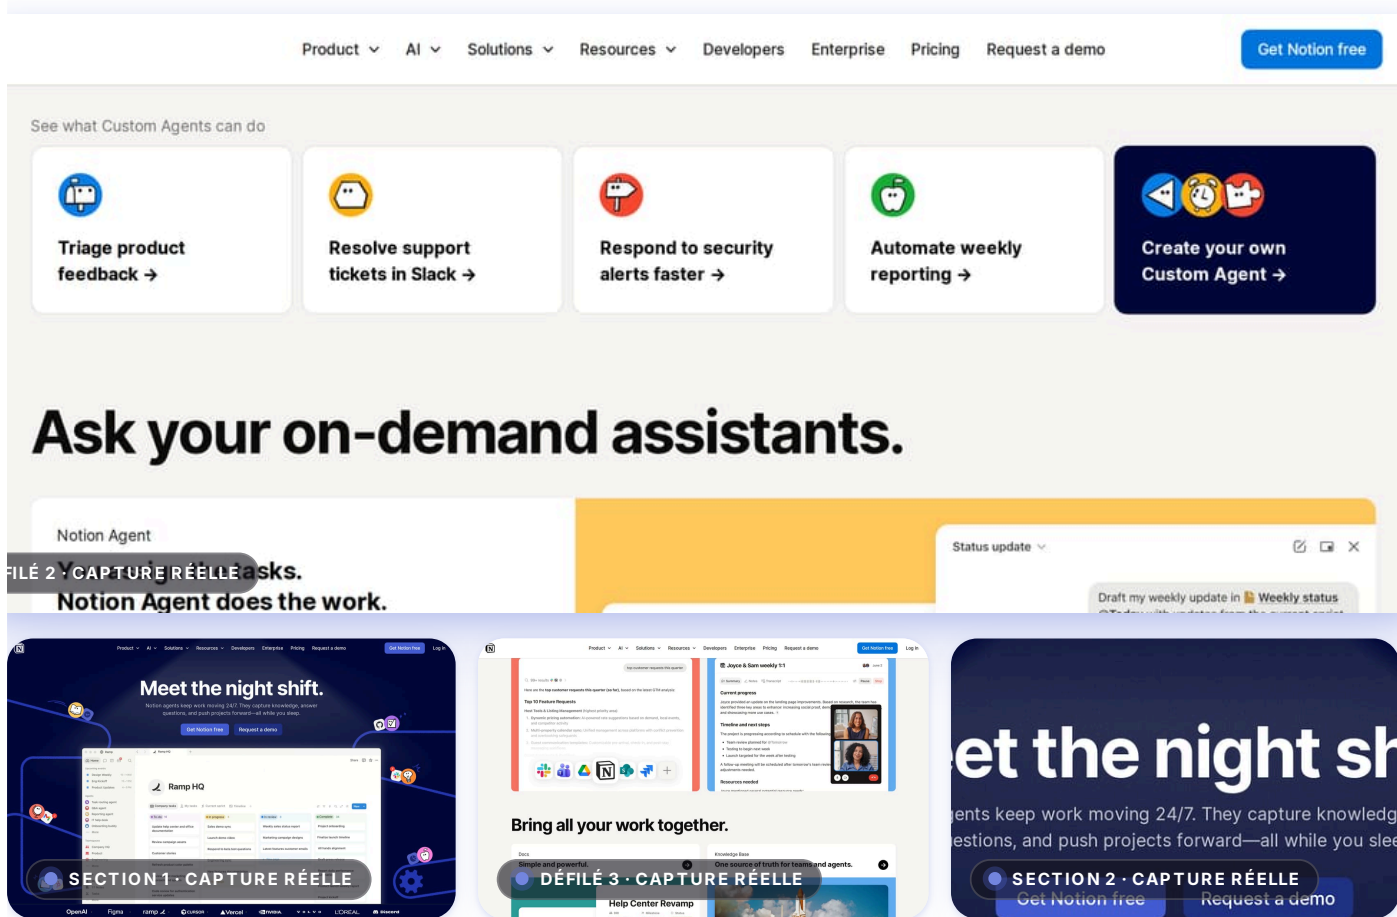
Product AI Solutions Resources Developers Enterprise Pricing Request a demo Get Notion free

See what Custom Agents can do

Triage product feedback →

Resolve support tickets in Slack →

Respond to security alerts faster →

Automate weekly reporting →

Create your own Custom Agent →

Ask your on-demand assistants.

Notion Agent

FILÉ 2 · CAPTURE RÉELLE

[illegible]asks.

Notion Agent does the work.

Status update

Draft my weekly update in Weekly status

Meet the night shift.

Ramp HQ

SECTION 1 · CAPTURE RÉELLE

Bring all your work together.

Help Center Revamp

DÉFILÉ 3 · CAPTURE RÉELLE

et the night sh

ents keep work moving 24/7. They capture knowledg

estions, and push projects forward—all while you slee

SECTION 2 · CAPTURE RÉELLE

Get Notion free

Request a demo